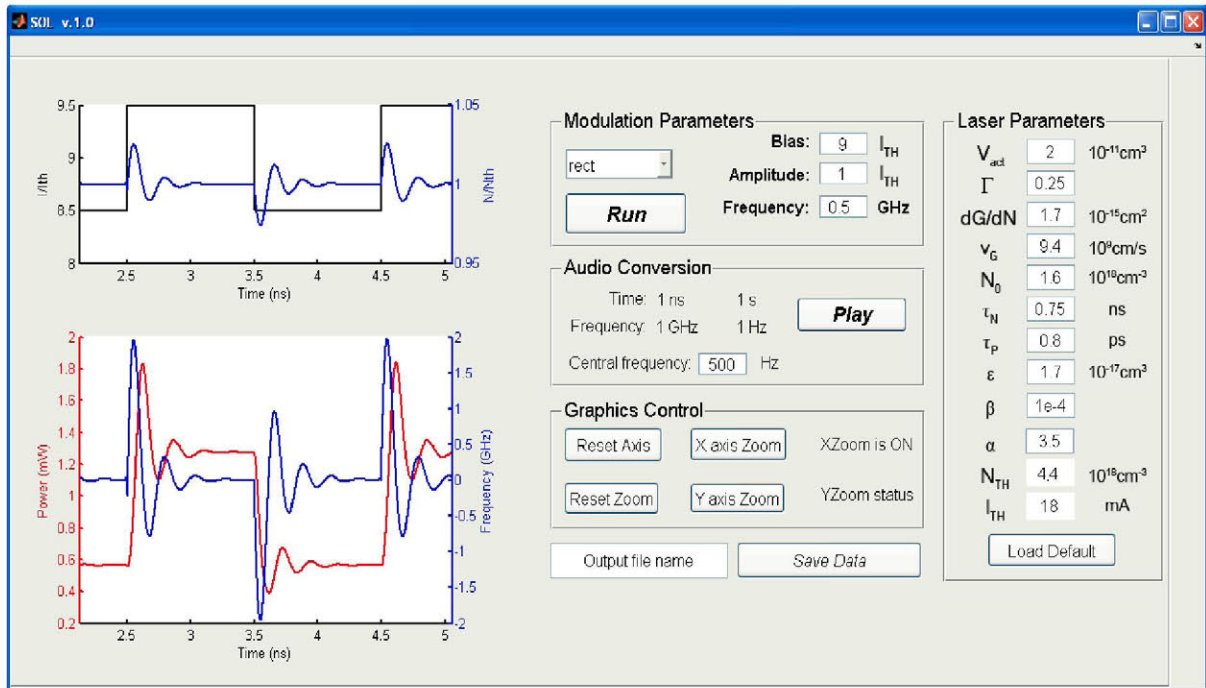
SOL v.1.0

9.5
9
8.5
8
I/Ith
2.5
3
3.5
4
4.5
5
Time (ns)
1.05
1
0.95
N/Nth

2
1.8
1.6
1.4
1.2
1
0.8
0.6
0.4
0.2
Power (mW)
2.5
3
3.5
4
4.5
5
Time (ns)
2
1.5
1
0.5
0
-0.5
-1
-1.5
-2
Frequency (GHz)

Modulation Parameters
rect
Run
Bias: 9 $I_{TH}$
Amplitude: 1 $I_{TH}$
Frequency: 0.5 GHz

Audio Conversion
Time: 1 ns 1 s
Frequency: 1 GHz 1 Hz
Play
Central frequency: 500 Hz

Graphics Control
Reset Axis
X axis Zoom
XZoom is ON
Reset Zoom
Y axis Zoom
YZoom status

Output file name
Save Data

Laser Parameters
$V_{act}$ 2 $10^{-11}cm^3$
$\Gamma$ 0.25
dG/dN 1.7 $10^{-15}cm^2$
$v_G$ 9.4 $10^9cm/s$
$N_0$ 1.6 $10^{18}cm^{-3}$
$\tau_N$ 0.75 ns
$\tau_P$ 0.8 ps
$\varepsilon$ 1.7 $10^{-17}cm^3$
$\beta$ 1e-4
$\alpha$ 3.5
$N_{TH}$ 4.4 $10^{18}cm^{-3}$
$I_{TH}$ 18 mA
Load Default